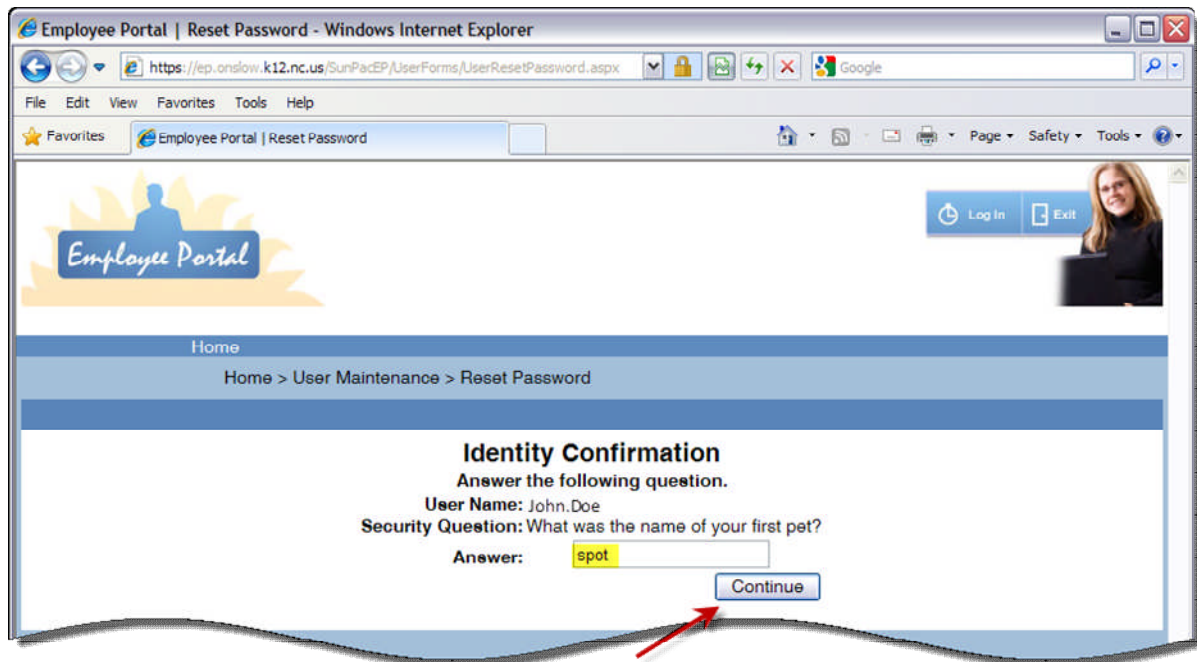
Employee Portal | Reset Password - Windows Internet Explorer

https://ep.onslow.k12.nc.us/SunPacEP/UserForms/UserResetPassword.aspx

Google

File Edit View Favorites Tools Help

Favorites

Employee Portal | Reset Password

Page ▾ Safety ▾ Tools ▾

Employee Portal

Log In

Exit

Home

Home > User Maintenance > Reset Password

Identity Confirmation

Answer the following question.

User Name: John.Doe

Security Question: What was the name of your first pet?

Answer: spot

Continue